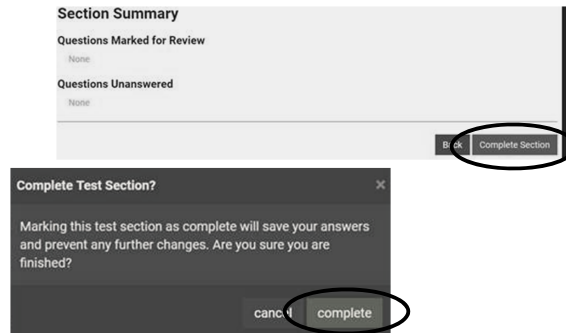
Section Summary

Questions Marked for Review

None

Questions Unanswered

None

Back Complete Section

Complete Test Section?

×

Marking this test section as complete will save your answers and prevent any further changes. Are you sure you are finished?

cancel complete